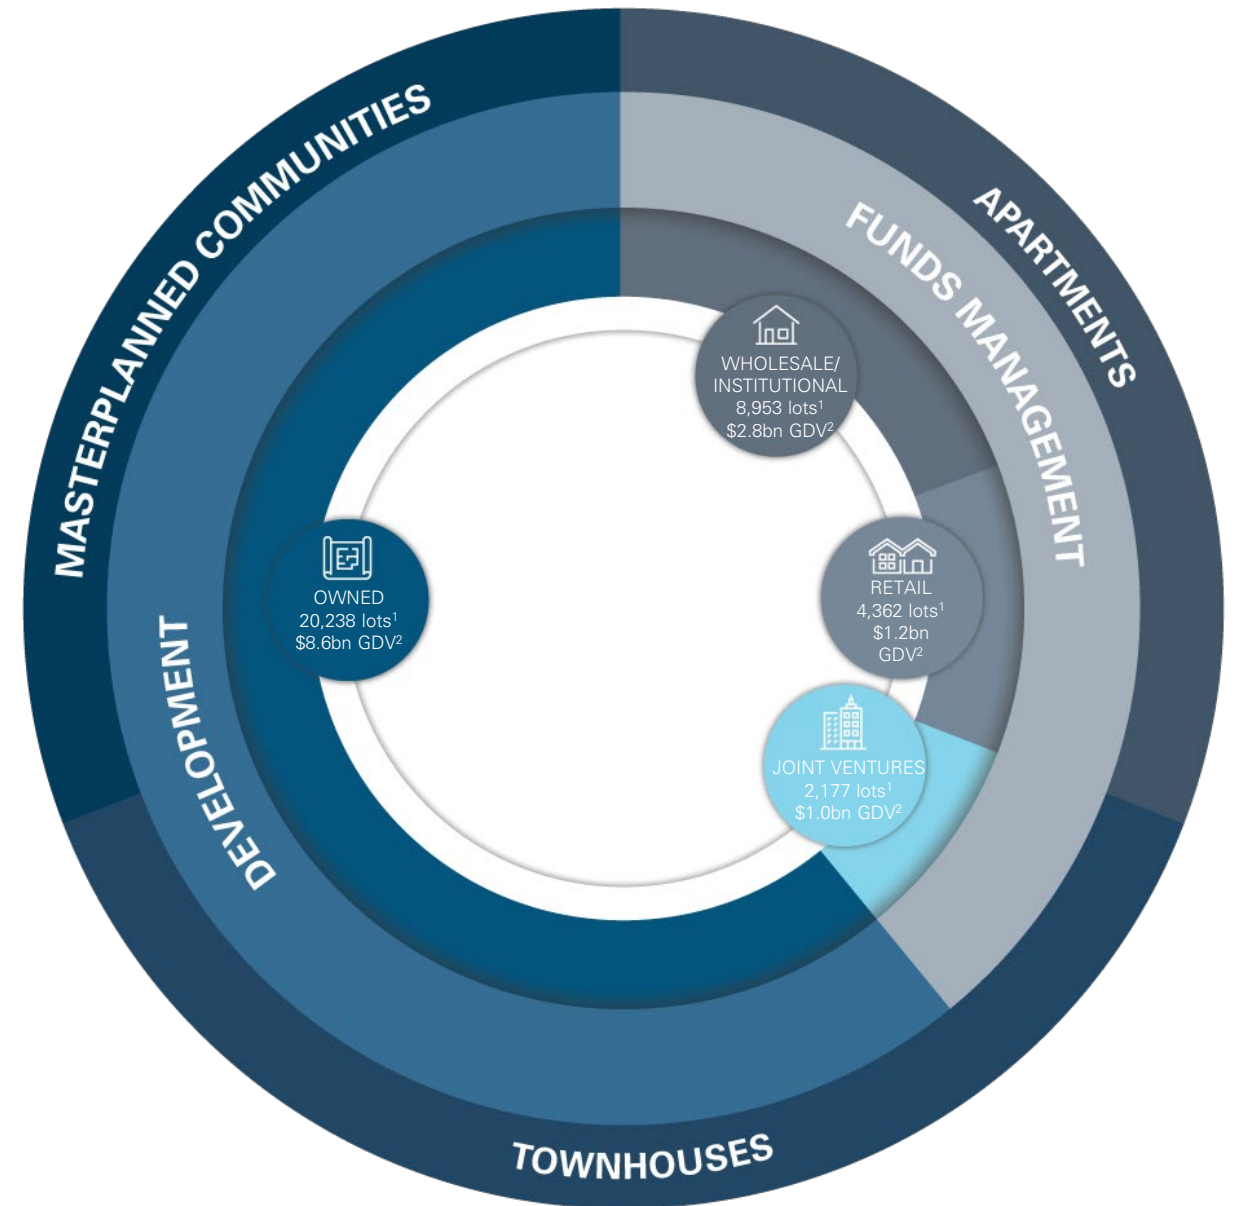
MASTERPLANNED COMMUNITIES

APARTMENTS

FUNDS MANAGEMENT

WHOLESALE/ INSTITUTIONAL 8,953 lots$^1$ \$2.8bn GDV$^2$

OWNED 20,238 lots$^1$ \$8.6bn GDV$^2$

RETAIL 4,362 lots$^1$ \$1.2bn GDV$^2$

DEVELOPMENT

JOINT VENTURES 2,177 lots$^1$ \$1.0bn GDV$^2$

TOWNHOUSES